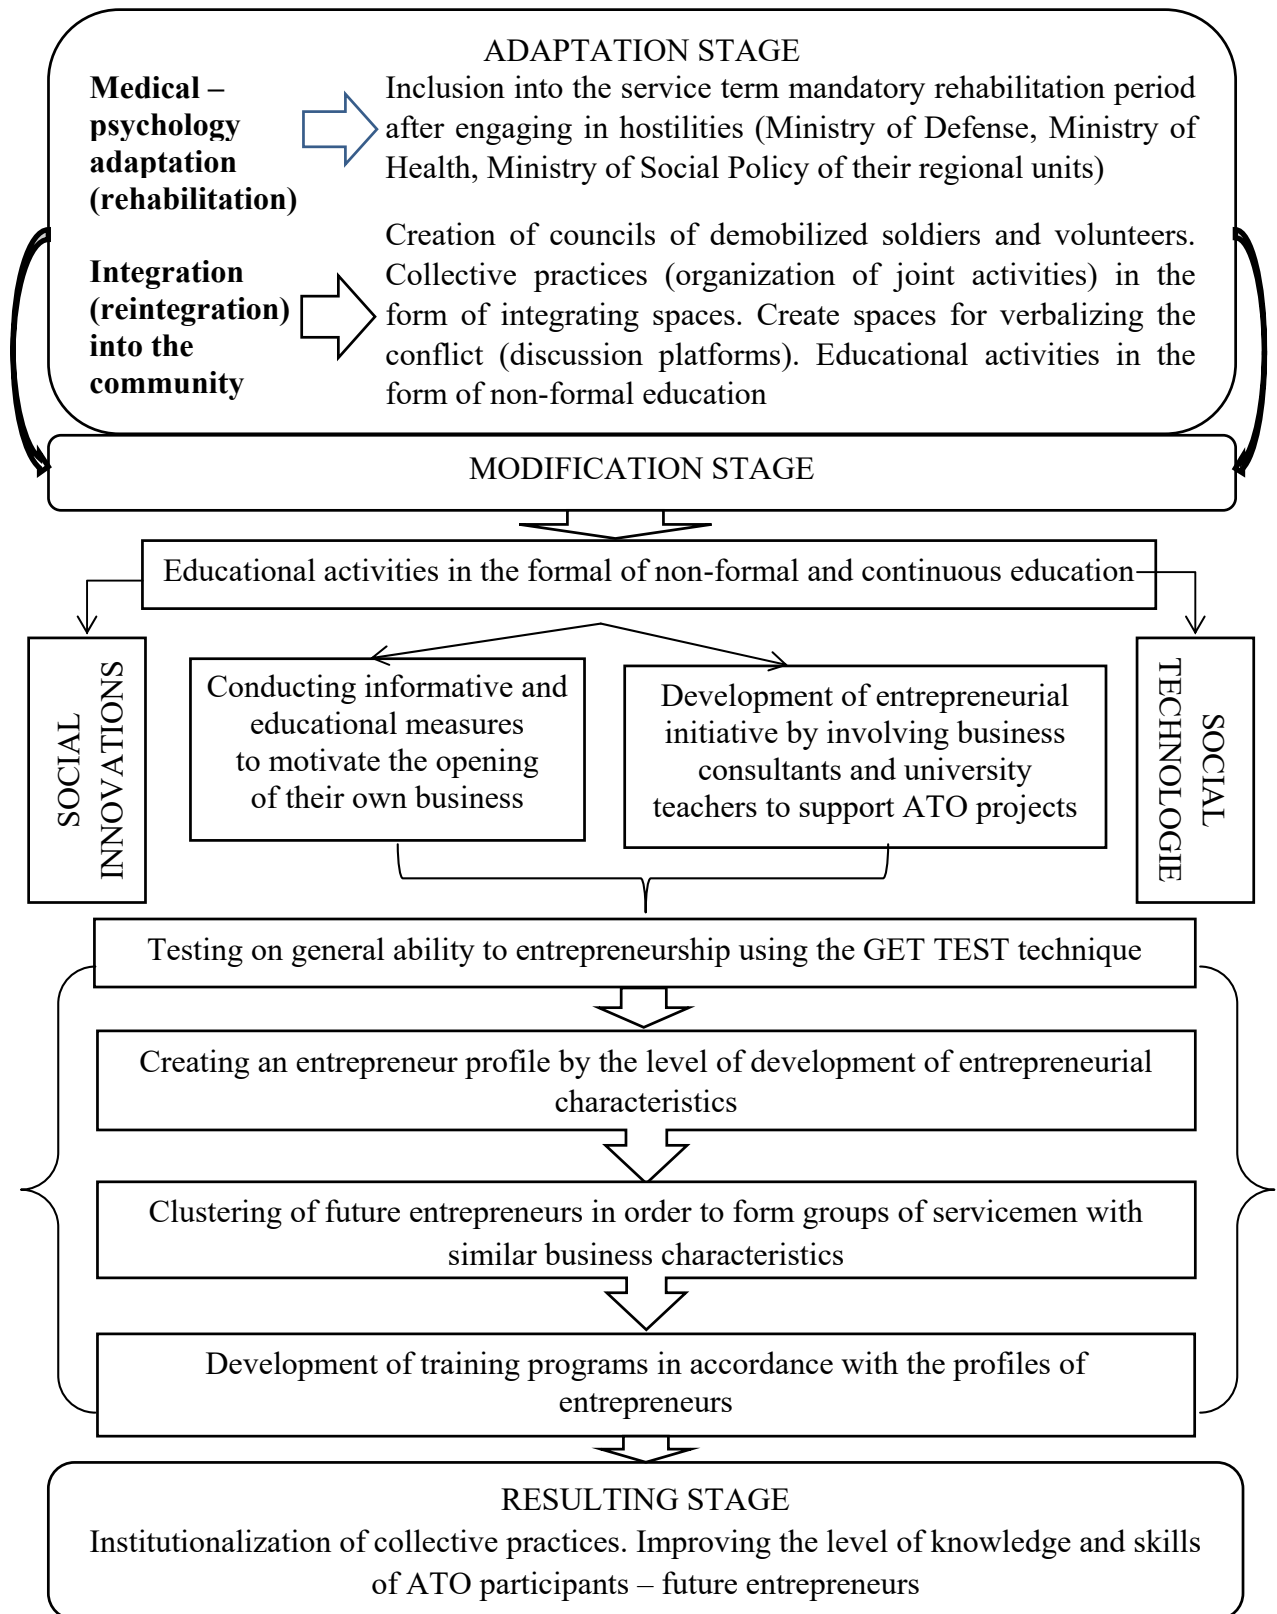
ADAPTATION STAGE

**Medical – psychology adaptation (rehabilitation)**

Inclusion into the service term mandatory rehabilitation period after engaging in hostilities (Ministry of Defense, Ministry of Health, Ministry of Social Policy of their regional units)

**Integration (reintegration) into the community**

Creation of councils of demobilized soldiers and volunteers. Collective practices (organization of joint activities) in the form of integrating spaces. Create spaces for verbalizing the conflict (discussion platforms). Educational activities in the form of non-formal education

MODIFICATION STAGE

Educational activities in the formal of non-formal and continuous education

SOCIAL INNOVATIONS

Conducting informative and educational measures to motivate the opening of their own business

Development of entrepreneurial initiative by involving business consultants and university teachers to support ATO projects

SOCIAL TECHNOLOGIE

Testing on general ability to entrepreneurship using the GET TEST technique

Creating an entrepreneur profile by the level of development of entrepreneurial characteristics

Clustering of future entrepreneurs in order to form groups of servicemen with similar business characteristics

Development of training programs in accordance with the profiles of entrepreneurs

RESULTING STAGE

Institutionalization of collective practices. Improving the level of knowledge and skills of ATO participants – future entrepreneurs